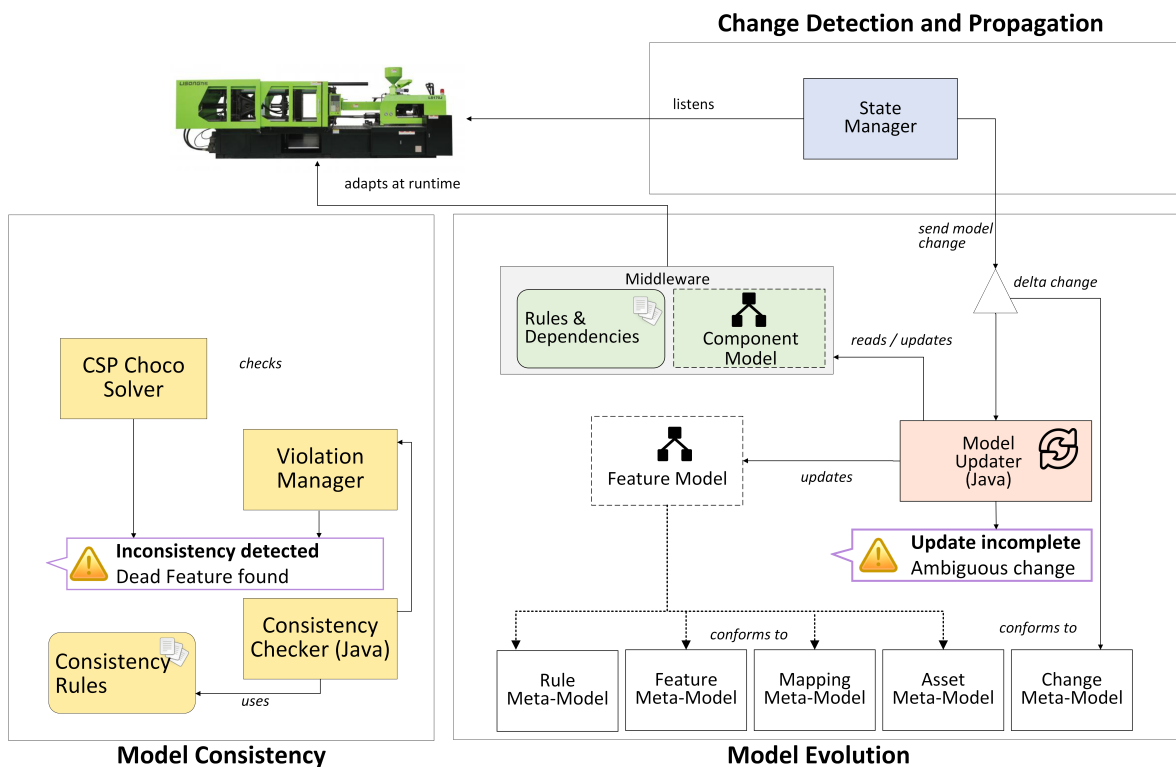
Change Detection and Propagation

listens

State Manager

adapts at runtime

send model change

delta change

Middleware

Rules & Dependencies

Component Model

reads / updates

CSP Choco Solver

checks

Violation Manager

Inconsistency detected
Dead Feature found

Consistency Checker (Java)

Consistency Rules

uses

Feature Model

updates

Model Updater (Java)

Update incomplete
Ambiguous change

conforms to

conforms to

Rule Meta-Model

Feature Meta-Model

Mapping Meta-Model

Asset Meta-Model

Change Meta-Model

Model Consistency

Model Evolution